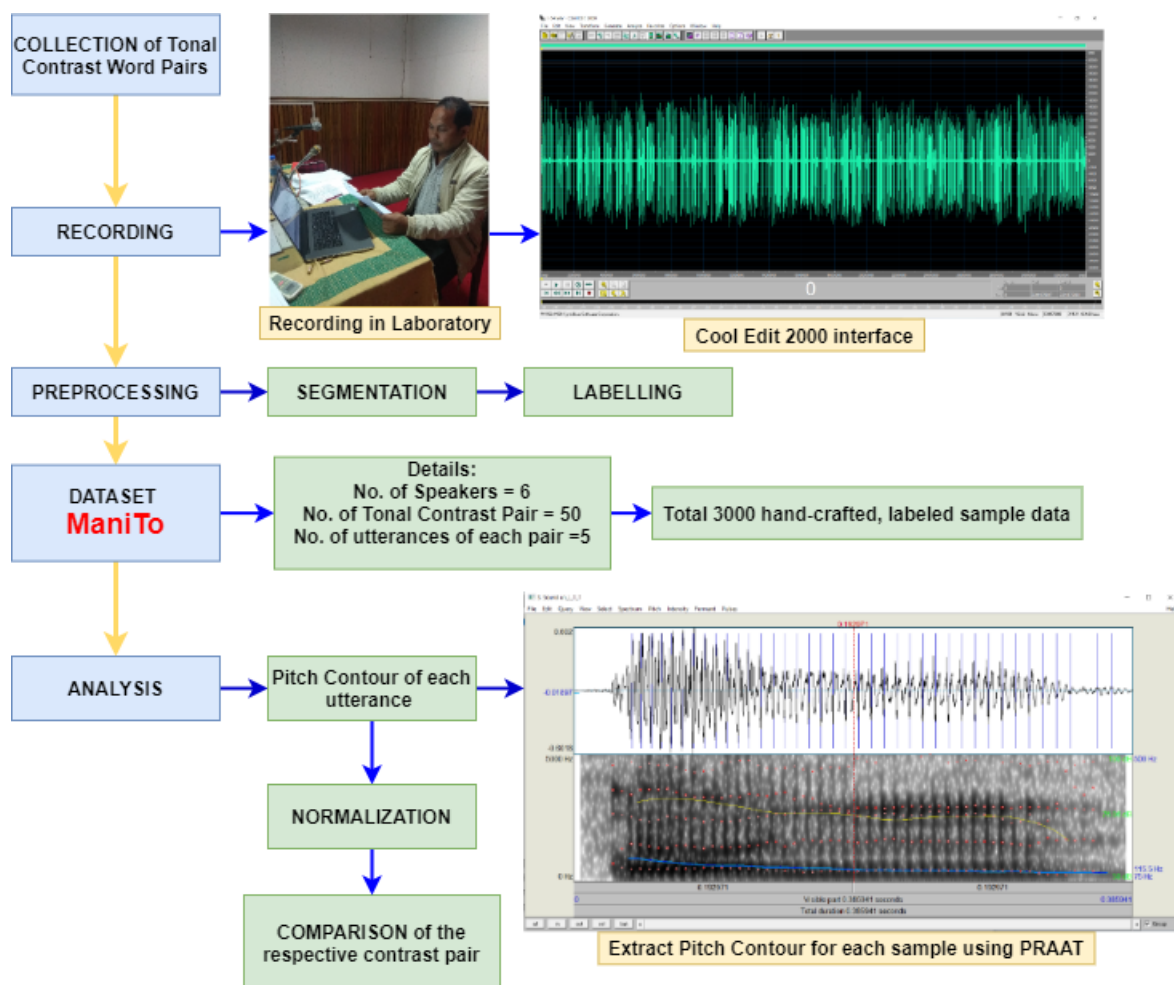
COLLECTION of Tonal Contrast Word Pairs

RECORDING

Recording in Laboratory

0

Cool Edit 2000 interface

PREPROCESSING

SEGMENTATION

LABELLING

DATASET
ManiTo

Details:
No. of Speakers = 6
No. of Tonal Contrast Pair = 50
No. of utterances of each pair =5

Total 3000 hand-crafted, labeled sample data

ANALYSIS

Pitch Contour of each utterance

NORMALIZATION

COMPARISON of the respective contrast pair

File Edit Query View Select Spectrum Pitch Intensity Formant Pulses

0.1102971

5000 Hz

500 Hz

115.5 Hz
75 Hz

0 Hz

0.102971

0.102971

0

Visible part 0.385941 seconds

0.385941

Total duration 0.385941 seconds

all in out sel bak

Group

Extract Pitch Contour for each sample using PRAAT